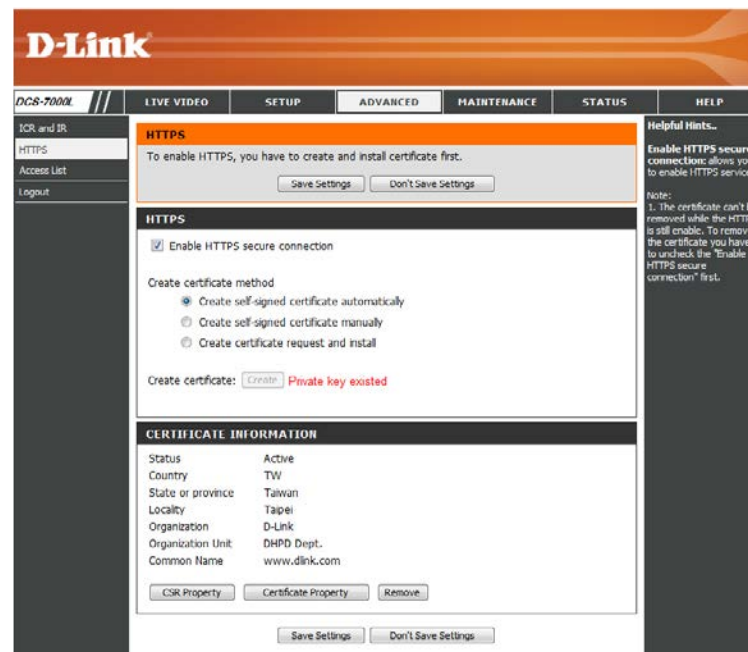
D-Link

DCS-7000L

LIVE VIDEO | SETUP | ADVANCED | MAINTENANCE | STATUS | HELP

ICR and IR
HTTPS
Access List
Logout

HTTPS

To enable HTTPS, you have to create and install certificate first.

Save Settings | Don't Save Settings

HTTPS

Enable HTTPS secure connection

Create certificate method

Create self-signed certificate automatically

Create self-signed certificate manually

Create certificate request and install

Create certificate: Create Private key existed

CERTIFICATE INFORMATION

| Status | Active |
|---|---|
| Country | TW |
| State or province | Taiwan |
| Locality | Taipei |
| Organization | D-Link |
| Organization Unit | DHPD Dept. |
| Common Name | www.dlink.com |

CSR Property | Certificate Property | Remove

Save Settings | Don't Save Settings

Helpful Hints..

Enable HTTPS secure connection: allows yo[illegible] to enable HTTPS servic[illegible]

Note:
1. The certificate can't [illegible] removed while the HTT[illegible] is still enable. To remov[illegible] the certificate you have to uncheck the "Enable HTTPS secure connection" first.